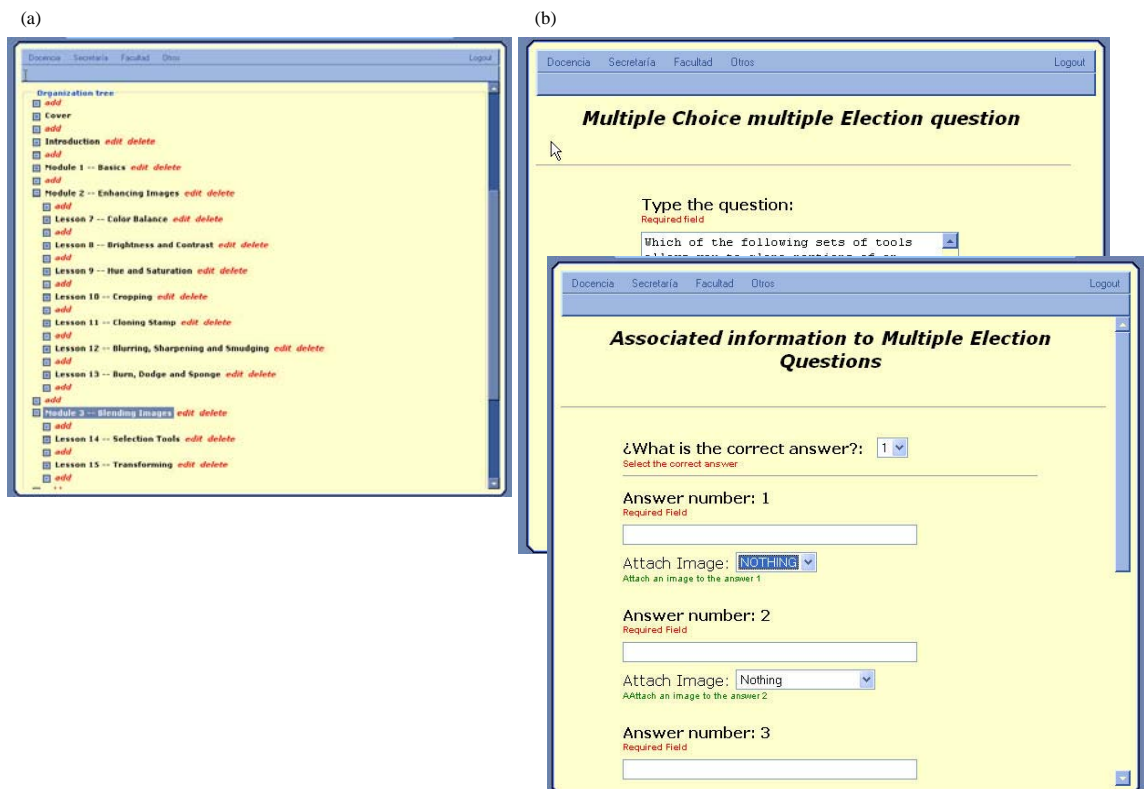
(a)

Docencia Secretaría Facultad Otros Logout

Organization tree
add
Cover
add
Introduction edit delete
add
Module 1 -- Basics edit delete
add
Module 2 -- Enhancing Images edit delete
add
Lesson 7 -- Color Balance edit delete
add
Lesson 8 -- Brightness and Contrast edit delete
add
Lesson 9 -- Hue and Saturation edit delete
add
Lesson 10 -- Cropping edit delete
add
Lesson 11 -- Cloning Stamp edit delete
add
Lesson 12 -- Blurring, Sharpening and Smudging edit delete
add
Lesson 13 -- Burn, Dodge and Sponge edit delete
add
add
Module 3 -- Blending Images edit delete
add
Lesson 14 -- Selection Tools edit delete
add
Lesson 15 -- Transforming edit delete
add

(b)

Docencia Secretaría Facultad Otros Logout

Multiple Choice multiple Election question

Type the question:
Required field
Which of the following sets of tools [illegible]

Docencia Secretaría Facultad Otros Logout

Associated information to Multiple Election Questions

¿What is the correct answer?: 1
Select the correct answer

Answer number: 1
Required Field

Attach Image: NOTHING
Attach an image to the answer 1

Answer number: 2
Required Field

Attach Image: Nothing
AAttach an image to the answer 2

Answer number: 3
Required Field